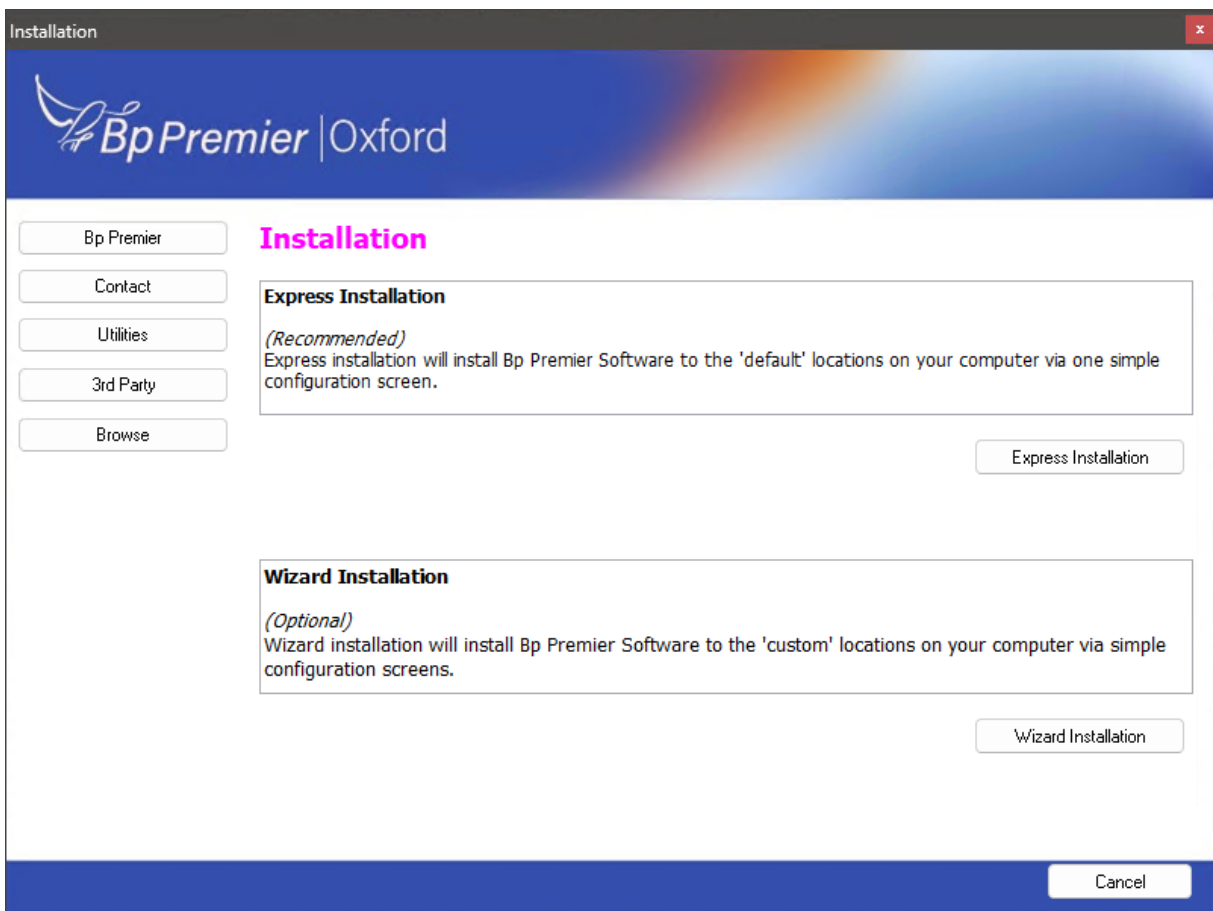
Installation
x

Bp Premier | Oxford

Bp Premier
Contact
Utilities
3rd Party
Browse

Installation

Express Installation

(Recommended)
Express installation will install Bp Premier Software to the 'default' locations on your computer via one simple configuration screen.

Express Installation

Wizard Installation

(Optional)
Wizard installation will install Bp Premier Software to the 'custom' locations on your computer via simple configuration screens.

Wizard Installation

Cancel